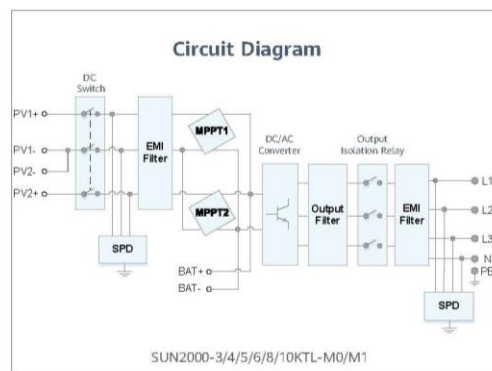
Circuit Diagram

DC Switch

PV1+
PV1-
PV2-
PV2+

EMI Filter

MPPT1
MPPT2

SPD

BAT+
BAT-

DC/AC Converter

Output Filter

Output Isolation Relay

EMI Filter

L1
L2
L3
N
PE

SPD

SUN2000-3/4/5/6/8/10KTL-M0/M1